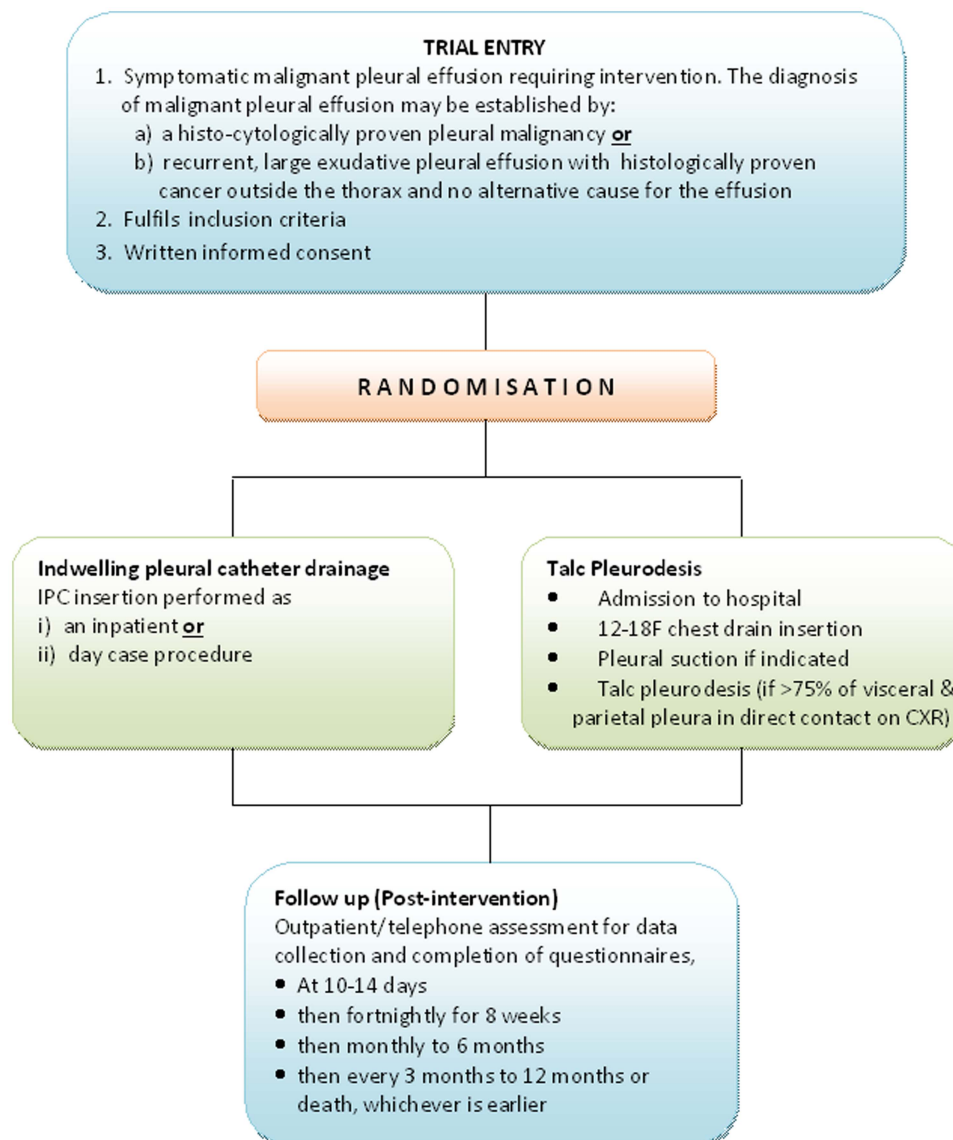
TRIAL ENTRY

1. Symptomatic malignant pleural effusion requiring intervention. The diagnosis of malignant pleural effusion may be established by:
a) a histo-cytologically proven pleural malignancy **or**
b) recurrent, large exudative pleural effusion with histologically proven cancer outside the thorax and no alternative cause for the effusion
2. Fulfils inclusion criteria
3. Written informed consent

RANDOMISATION

Indwelling pleural catheter drainage
IPC insertion performed as
i) an inpatient **or**
ii) day case procedure

Talc Pleurodesis
• Admission to hospital
• 12-18F chest drain insertion
• Pleural suction if indicated
• Talc pleurodesis (if >75% of visceral & parietal pleura in direct contact on CXR)

Follow up (Post-intervention)
Outpatient/telephone assessment for data collection and completion of questionnaires,
• At 10-14 days
• then fortnightly for 8 weeks
• then monthly to 6 months
• then every 3 months to 12 months or death, whichever is earlier